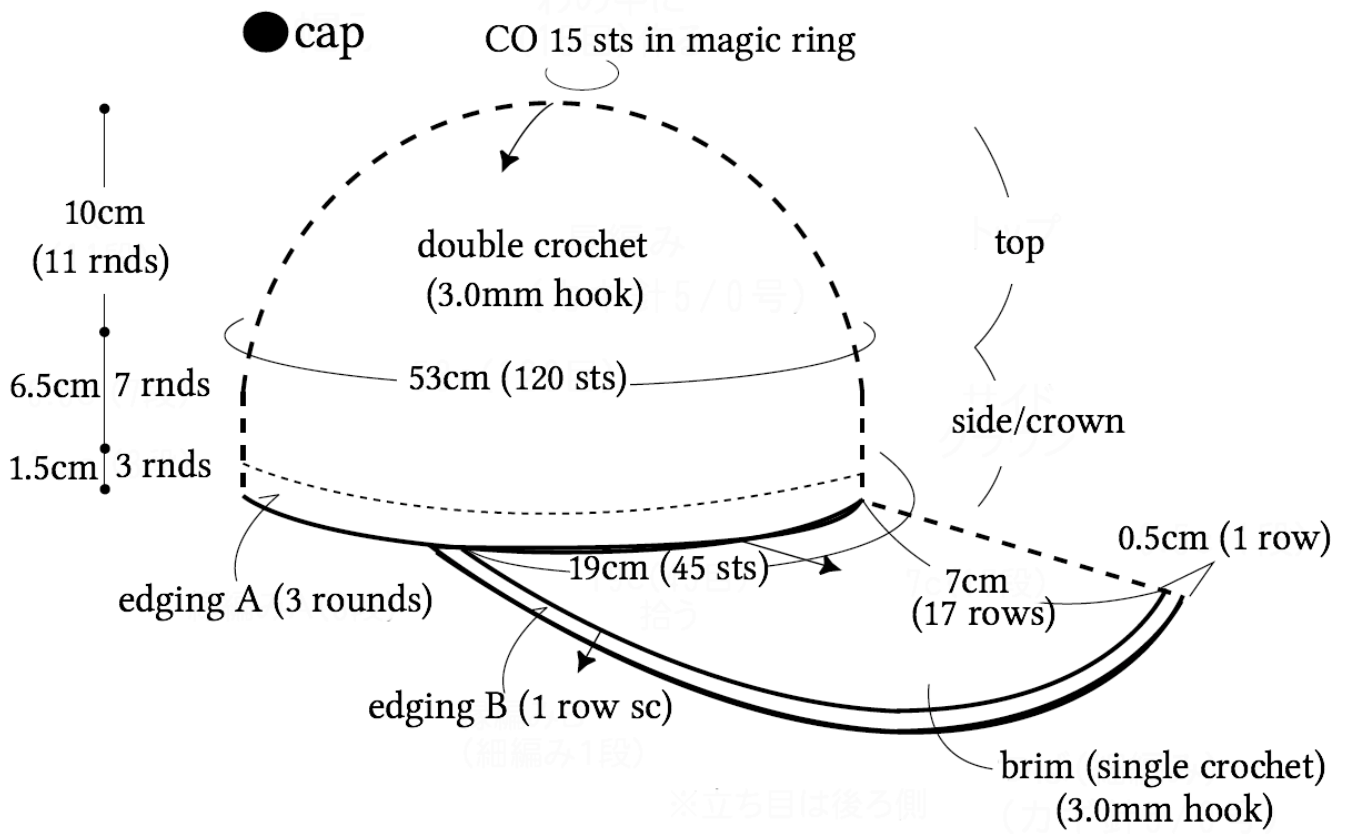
●cap

CO 15 sts in magic ring

10cm
(11 rnds)

double crochet
(3.0mm hook)

top

53cm (120 sts)

6.5cm 7 rnds

side/crown

1.5cm 3 rnds

0.5cm (1 row)

19cm (45 sts)

7cm
(17 rows)

edging A (3 rounds)

edging B (1 row sc)

brim (single crochet)
(3.0mm hook)